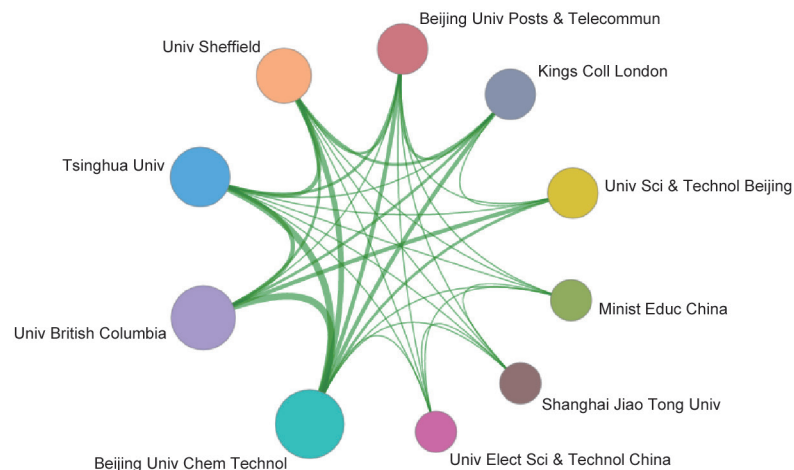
Beijing Univ Posts & Telecommun

Univ Sheffield

Kings Coll London

Tsinghua Univ

Univ Sci & Technol Beijing

Minist Educ China

Univ British Columbia

Shanghai Jiao Tong Univ

Beijing Univ Chem Technol

Univ Elect Sci & Technol China